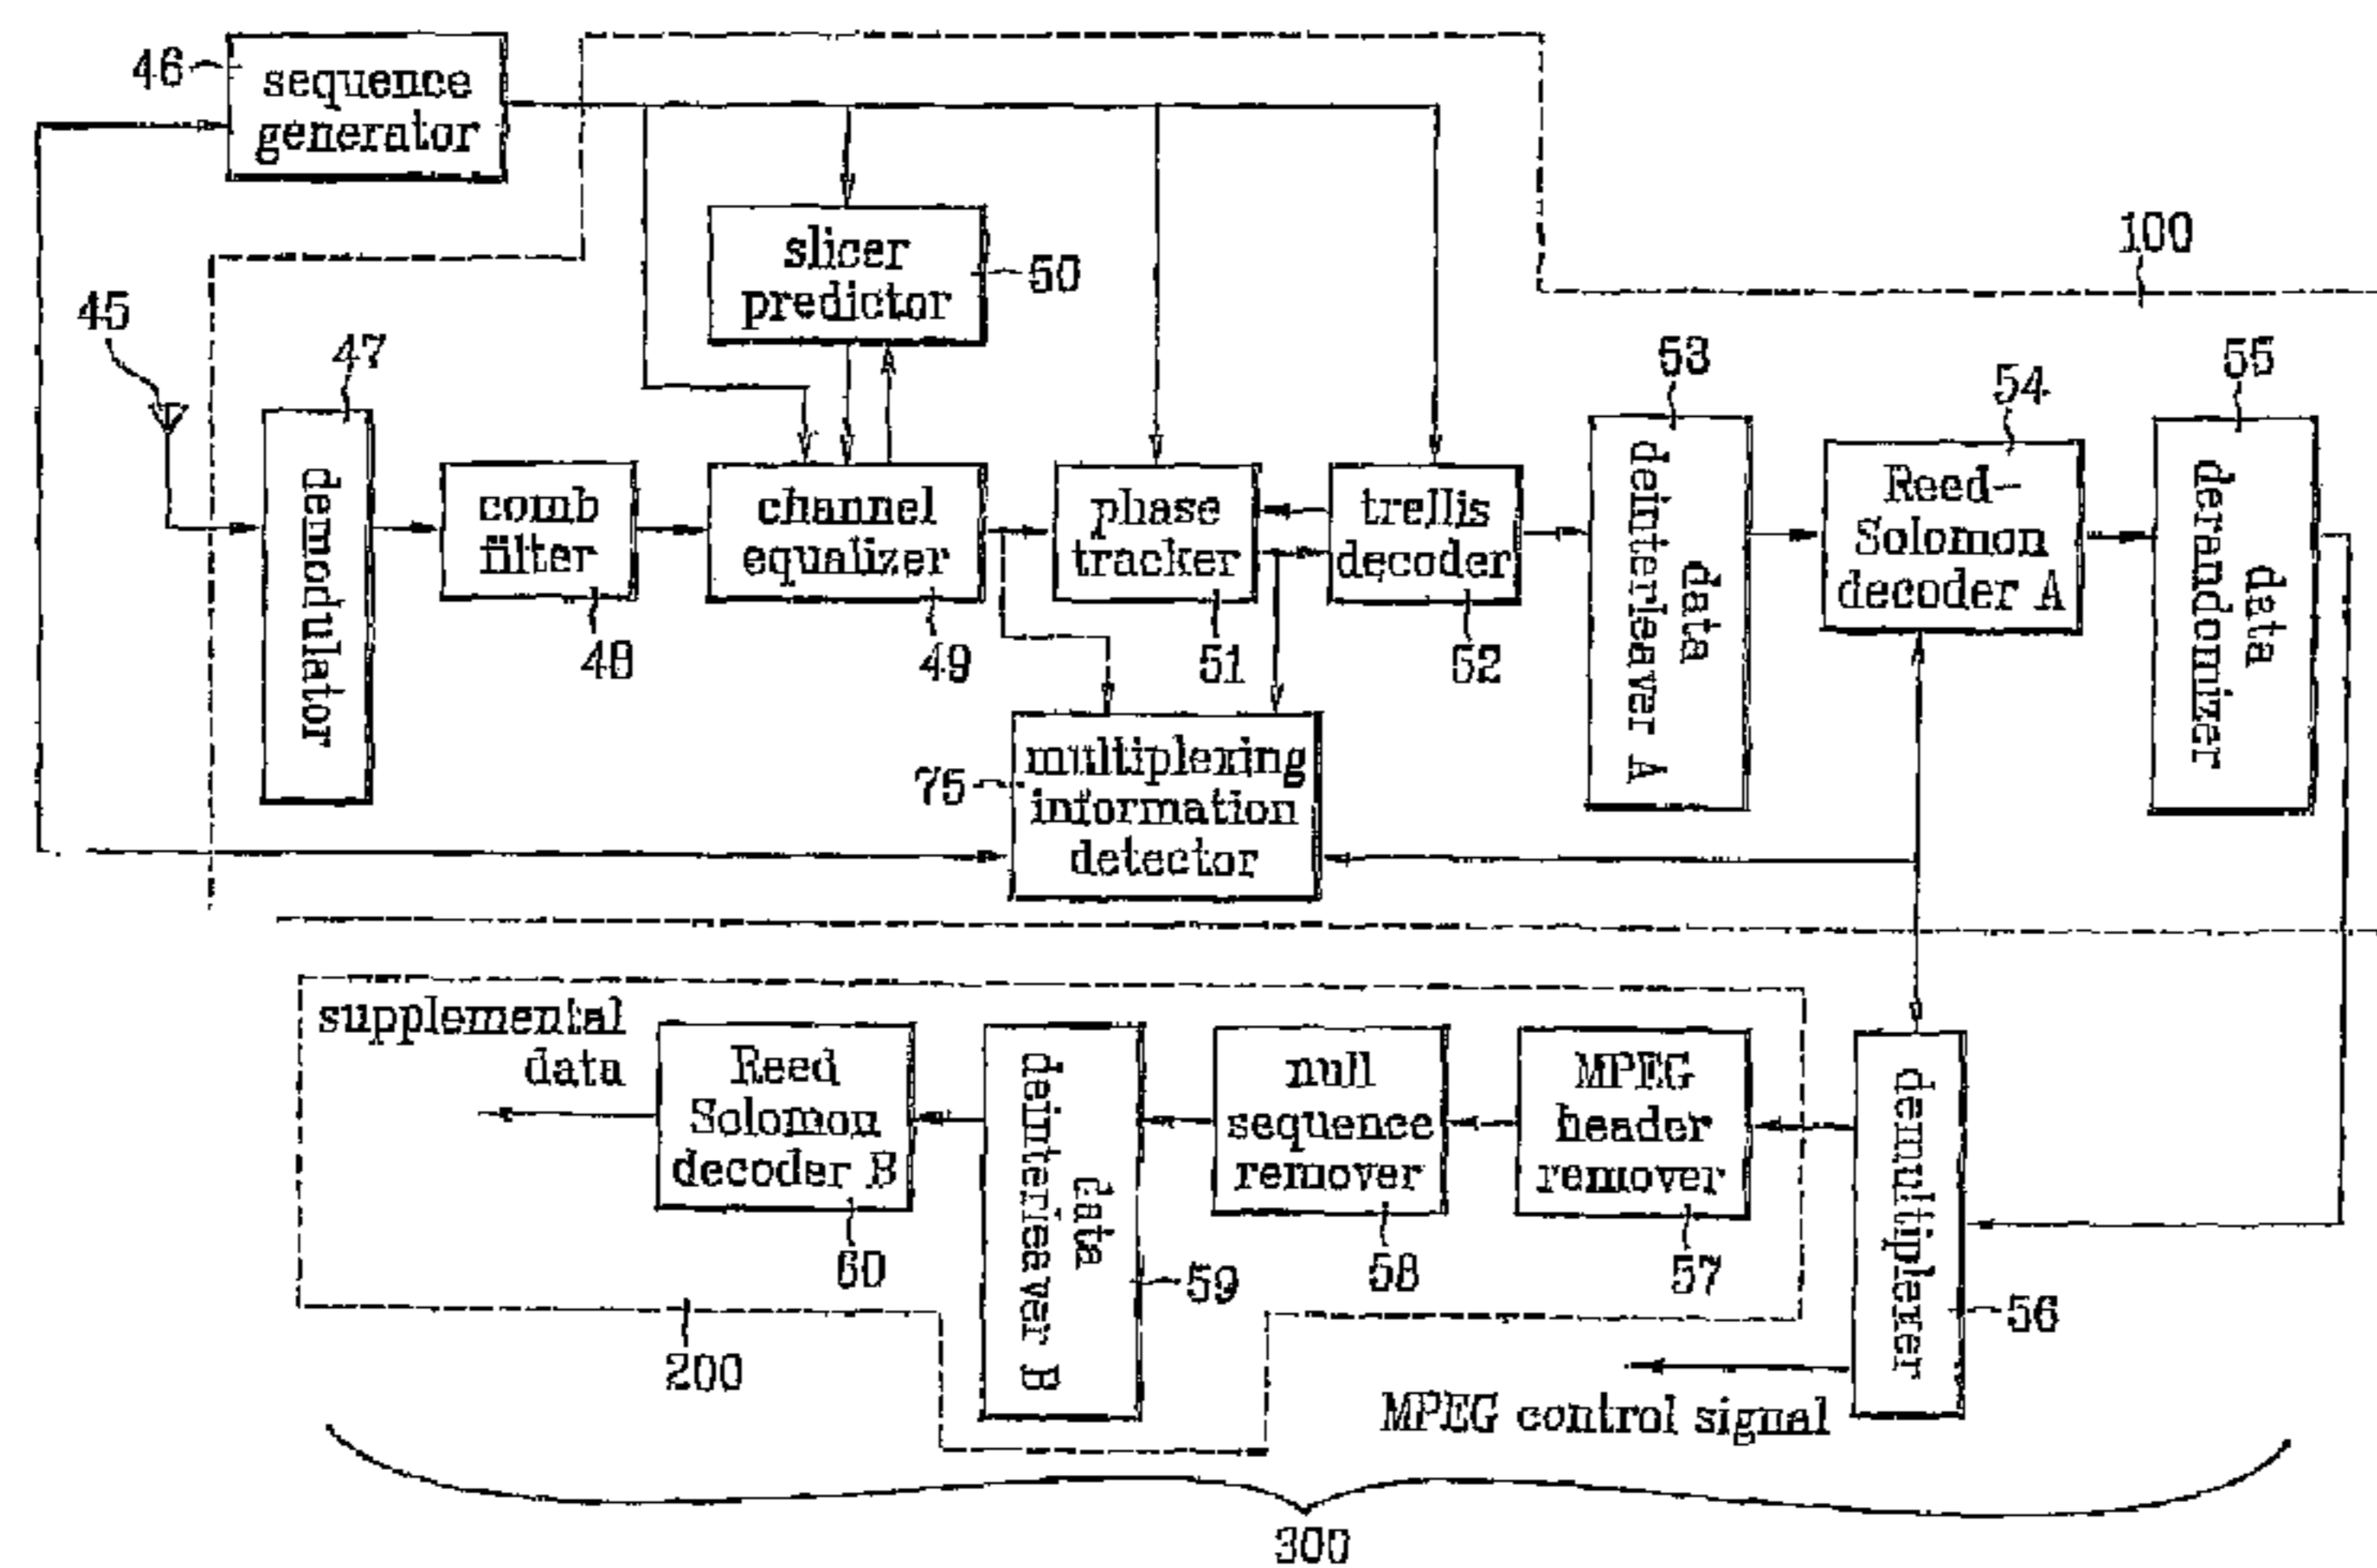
46 sequence generator

slicer predictor 50

100

45

47

demodulator

comb filter

48

channel equalizer

49

phase tracker

51

trellis decoder

52

53

data deinterleaver A

54

Reed-Solomon decoder A

55

data derandomizer

75 multiplexing information detector

supplemental data

Reed Solomon decoder B

60

data deinterleaver B

59

null sequence remover

58

MPEG header remover

57

demultiplexer

56

200

MPEG control signal

300